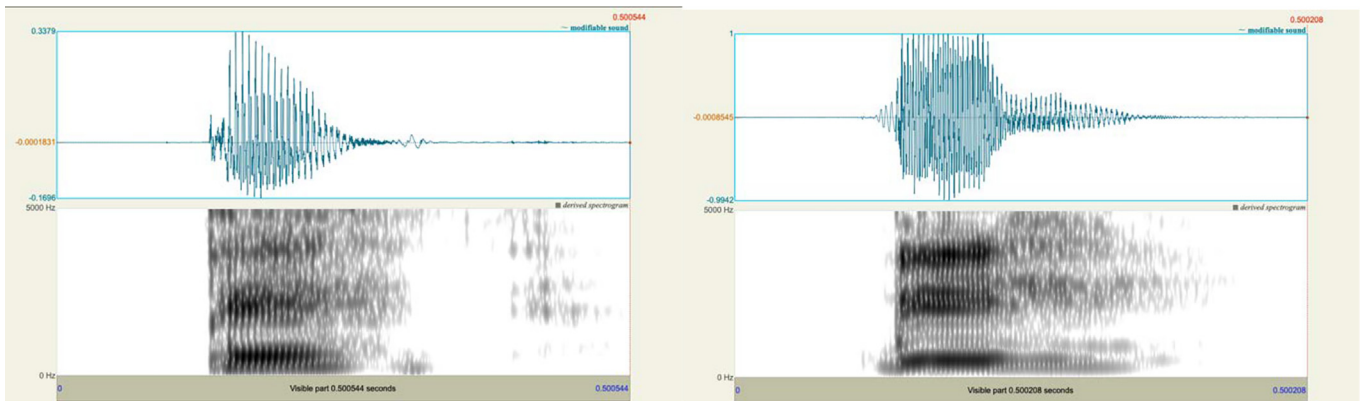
0.500544
~ modifiable sound
0.3379
-0.0001831
-0.1696
derived spectrogram
5000 Hz
0 Hz
0
Visible part 0.500544 seconds
0.500544

0.500208
~ modifiable sound
1
-0.0008545
-0.9942
derived spectrogram
5000 Hz
0 Hz
0
Visible part 0.500208 seconds
0.500208